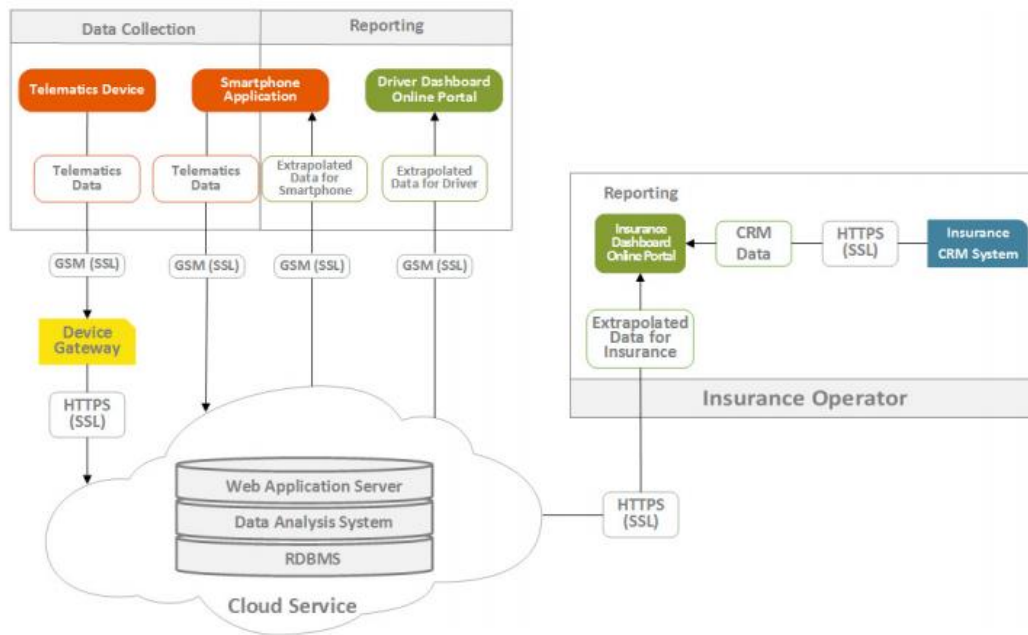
Data Collection

Reporting

Telematics Device

Smartphone Application

Driver Dashboard Online Portal

Telematics Data

Telematics Data

Extrapolated Data for Smartphone

Extrapolated Data for Driver

GSM (SSL)

GSM (SSL)

GSM (SSL)

GSM (SSL)

Device Gateway

HTTPS (SSL)

Reporting

Insurance Dashboard Online Portal

CRM Data

HTTPS (SSL)

Insurance CRM System

Extrapolated Data for Insurance

Insurance Operator

Web Application Server

Data Analysis System

RDBMS

HTTPS (SSL)

Cloud Service